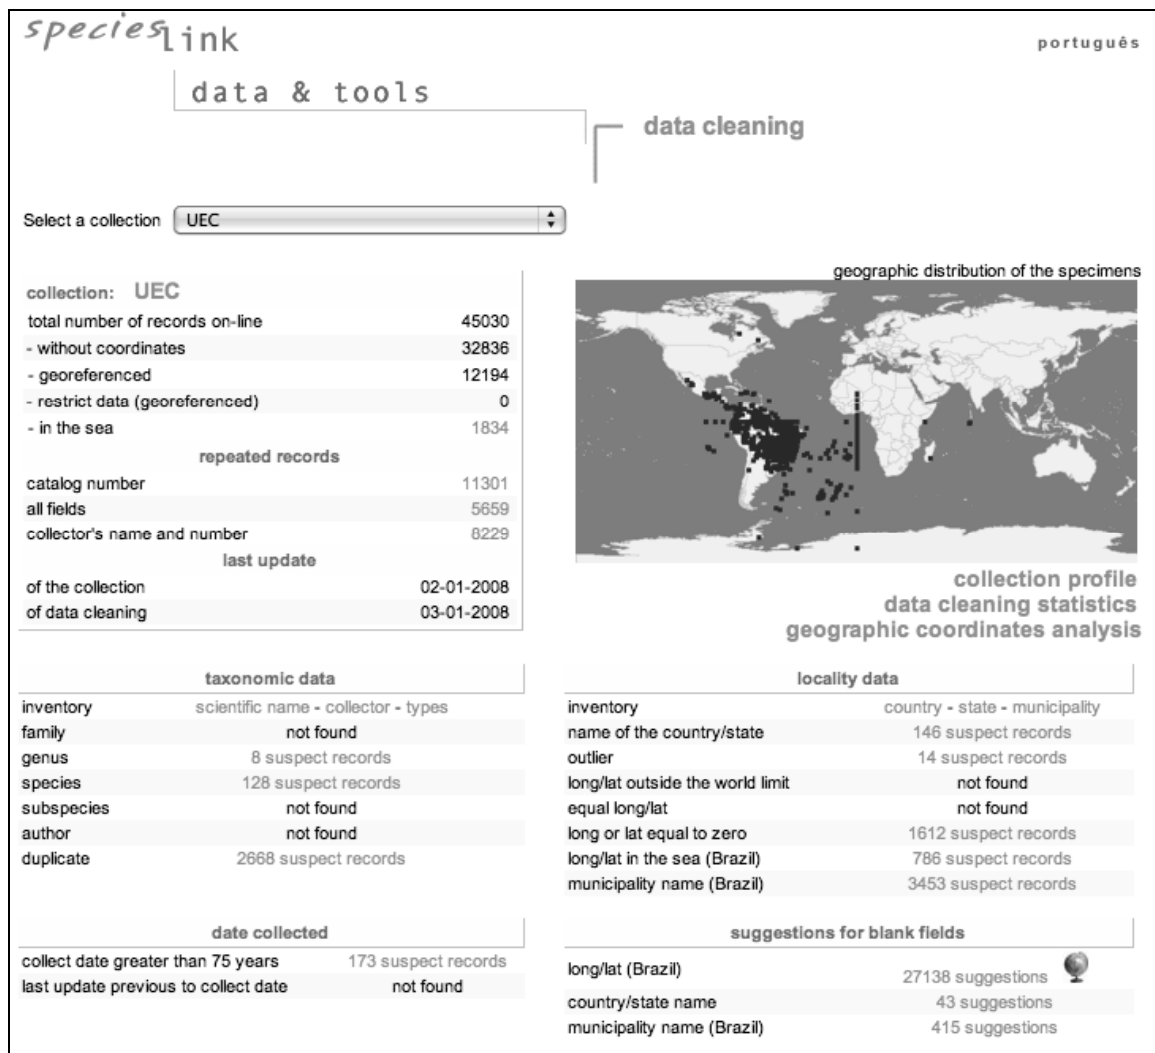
specieslink

português

data & tools

data cleaning

Select a collection UEC

collection: UEC

| | |
|---|---|
| total number of records on-line | 45030 |
| - without coordinates | 32836 |
| - georeferenced | 12194 |
| - restrict data (georeferenced) | 0 |
| - in the sea | 1834 |
| repeated records | |
| catalog number | 11301 |
| all fields | 5659 |
| collector's name and number | 8229 |
| last update | |
| of the collection | 02-01-2008 |
| of data cleaning | 03-01-2008 |

geographic distribution of the specimens

collection profile
data cleaning statistics
geographic coordinates analysis

| taxonomic data | |
|---|---|
| inventory | scientific name - collector - types |
| family | not found |
| genus | 8 suspect records |
| species | 128 suspect records |
| subspecies | not found |
| author | not found |
| duplicate | 2668 suspect records |

| locality data | |
|---|---|
| inventory | country - state - municipality |
| name of the country/state | 146 suspect records |
| outlier | 14 suspect records |
| long/lat outside the world limit | not found |
| equal long/lat | not found |
| long or lat equal to zero | 1612 suspect records |
| long/lat in the sea (Brazil) | 786 suspect records |
| municipality name (Brazil) | 3453 suspect records |

| date collected | |
|---|---|
| collect date greater than 75 years | 173 suspect records |
| last update previous to collect date | not found |

| suggestions for blank fields | |
|---|---|
| long/lat (Brazil) | 27138 suggestions |
| country/state name | 43 suggestions |
| municipality name (Brazil) | 415 suggestions |